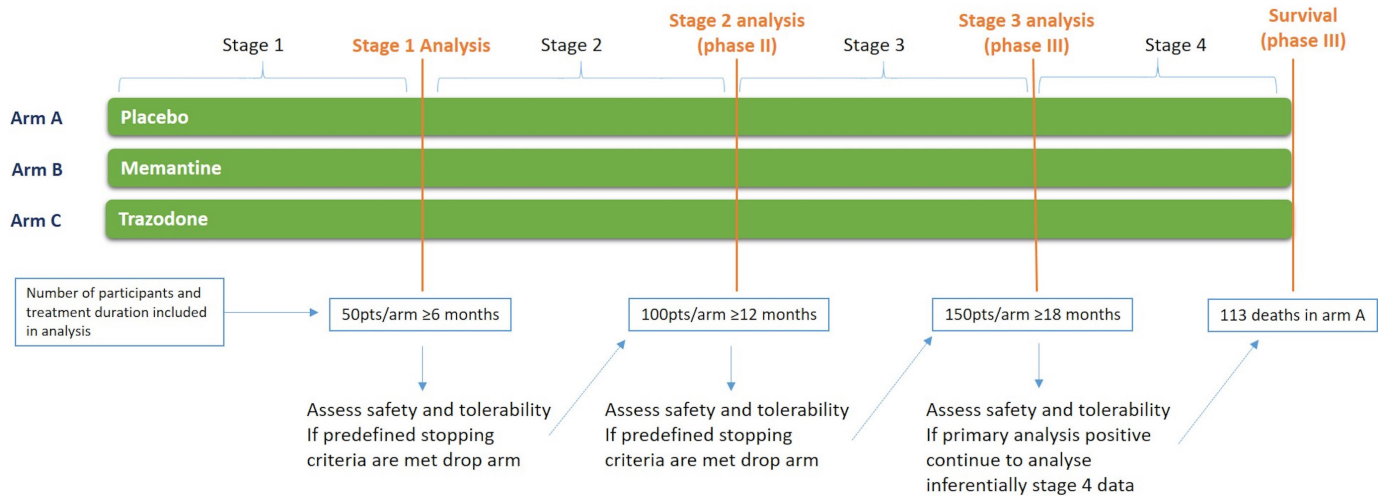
Stage 1

Stage 1 Analysis

Stage 2

Stage 2 analysis (phase II)

Stage 3

Stage 3 analysis (phase III)

Stage 4

Survival (phase III)

Arm A Placebo

Arm B Memantine

Arm C Trazodone

Number of participants and treatment duration included in analysis

50pts/arm ≥6 months

100pts/arm ≥12 months

150pts/arm ≥18 months

113 deaths in arm A

Assess safety and tolerability
If predefined stopping criteria are met drop arm

Assess safety and tolerability
If predefined stopping criteria are met drop arm

Assess safety and tolerability
If primary analysis positive continue to analyse inferentially stage 4 data